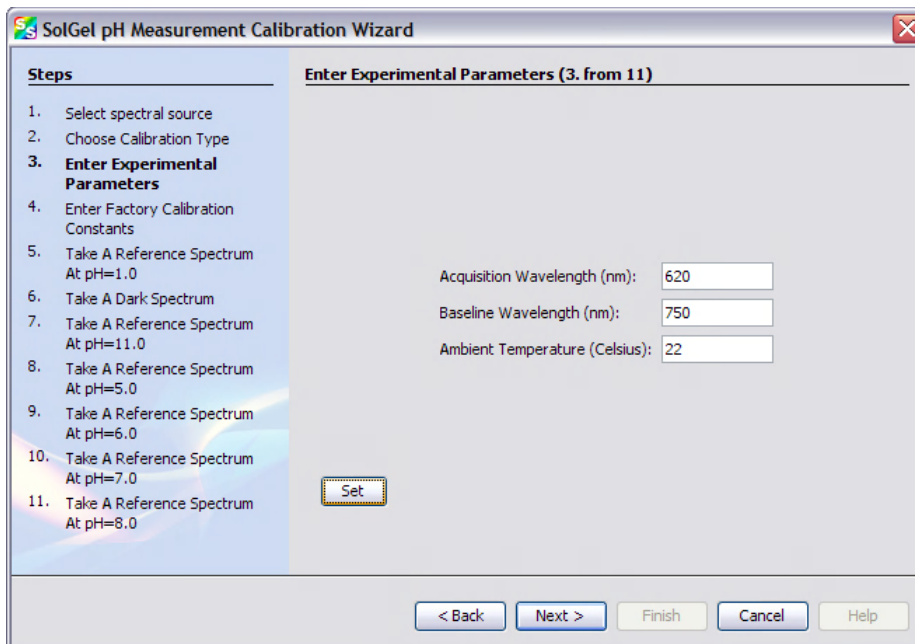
SolGel pH Measurement Calibration Wizard

Steps

1. Select spectral source
2. Choose Calibration Type
3. Enter Experimental Parameters
4. Enter Factory Calibration Constants
5. Take A Reference Spectrum At pH=1.0
6. Take A Dark Spectrum
7. Take A Reference Spectrum At pH=11.0
8. Take A Reference Spectrum At pH=5.0
9. Take A Reference Spectrum At pH=6.0
10. Take A Reference Spectrum At pH=7.0
11. Take A Reference Spectrum At pH=8.0

Enter Experimental Parameters (3. from 11)

Acquisition Wavelength (nm): 620
Baseline Wavelength (nm): 750
Ambient Temperature (Celsius): 22

Set

< Back
Next >
Finish
Cancel
Help